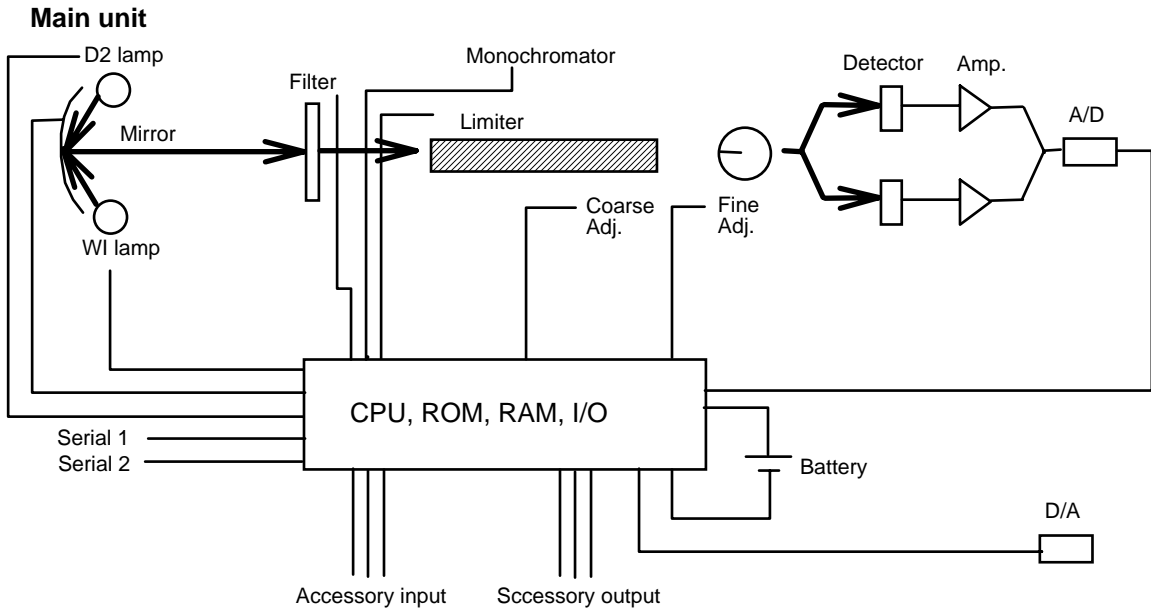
**Main unit**

D2 lamp

Mirror

WI lamp

Filter

Monochromator

Limiter

Detector

Amp.

A/D

Coarse Adj.

Fine Adj.

CPU, ROM, RAM, I/O

Serial 1

Serial 2

Battery

D/A

Accessory input

Sccessory output